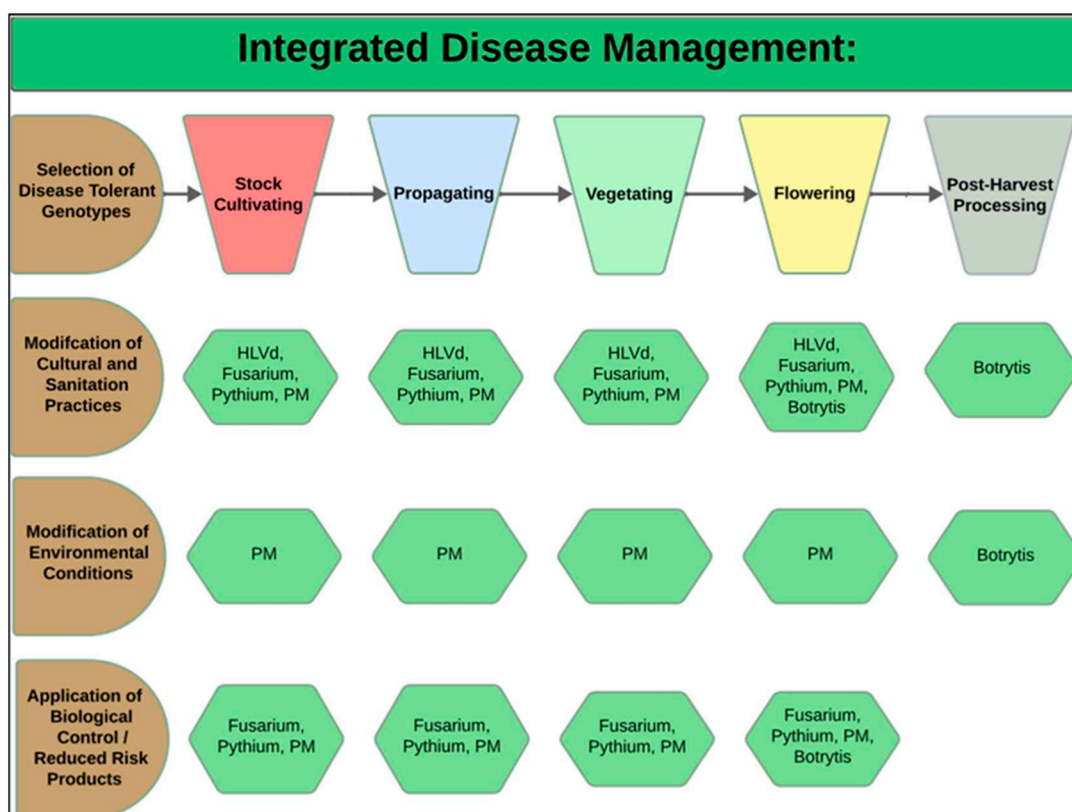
Integrated Disease Management:

Selection of Disease Tolerant Genotypes

Stock Cultivating

Propagating

Vegetating

Flowering

Post-Harvest Processing

Modifcation of Cultural and Sanitation Practices

HLVd, Fusarium, Pythium, PM

HLVd, Fusarium, Pythium, PM

HLVd, Fusarium, Pythium, PM

HLVd, Fusarium, Pythium, PM, Botrytis

Botrytis

Modification of Environmental Conditions

PM

PM

PM

PM

Botrytis

Application of Biological Control / Reduced Risk Products

Fusarium, Pythium, PM

Fusarium, Pythium, PM

Fusarium, Pythium, PM

Fusarium, Pythium, PM, Botrytis